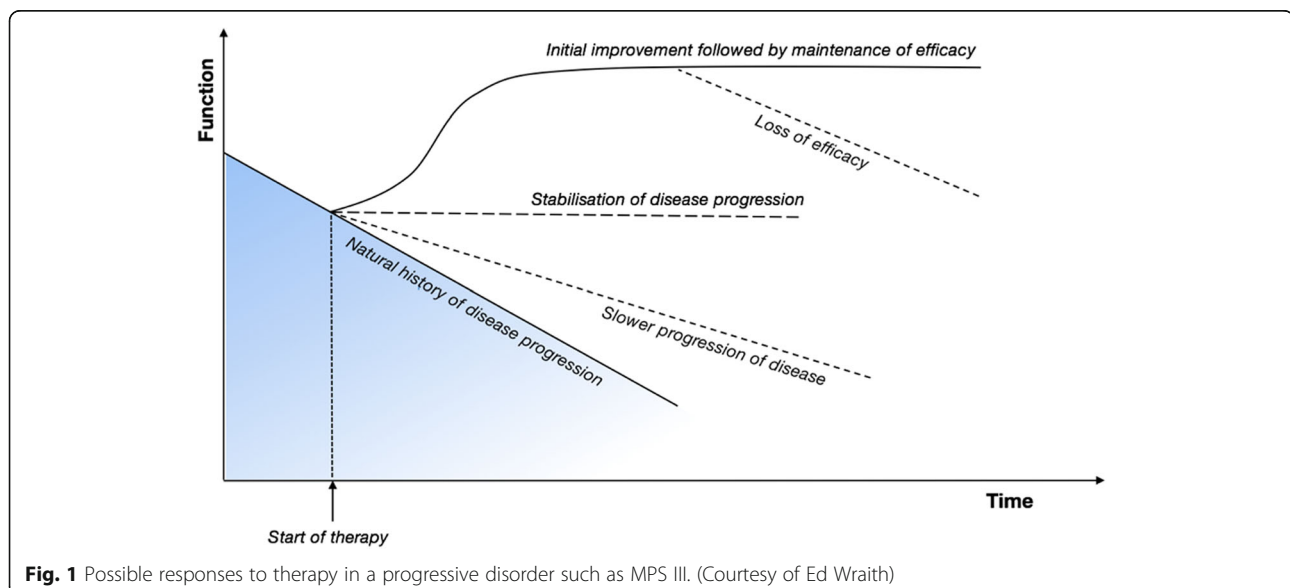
Function

Initial improvement followed by maintenance of efficacy

Loss of efficacy

Stabilisation of disease progression

Natural history of disease progression

Slower progression of disease

Time

Start of therapy

**Fig. 1** Possible responses to therapy in a progressive disorder such as MPS III. (Courtesy of Ed Wraith)